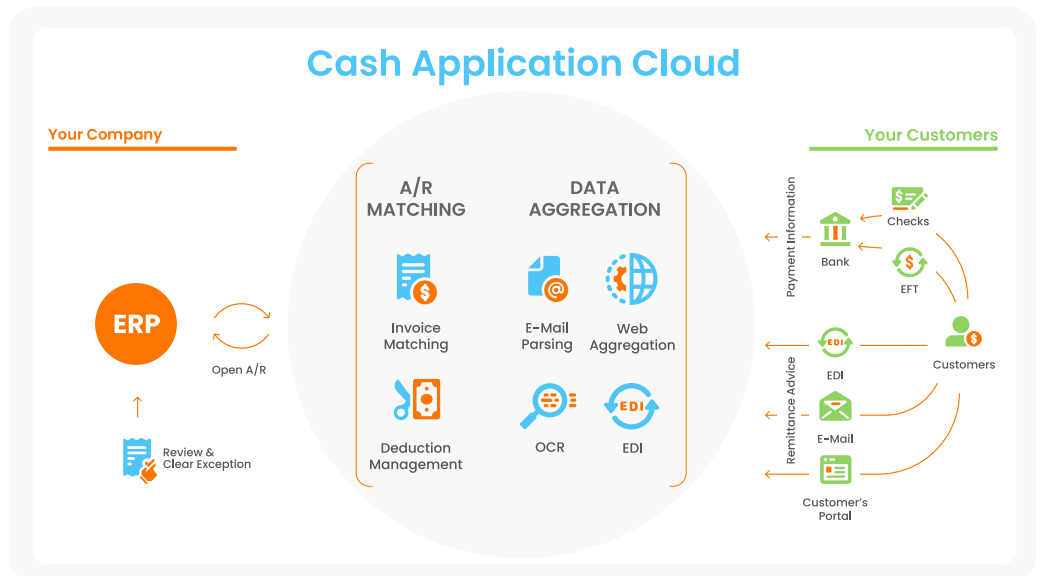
Cash Application Cloud

Your Company

ERP

Open A/R

Review & Clear Exception

A/R MATCHING

Invoice Matching

Deduction Management

DATA AGGREGATION

E-Mail Parsing

Web Aggregation

OCR

EDI

EDI

Your Customers

Payment Information

Bank

Checks

EFT

Customers

Remittance Advice

EDI

EDI

E-Mail

Customer's Portal